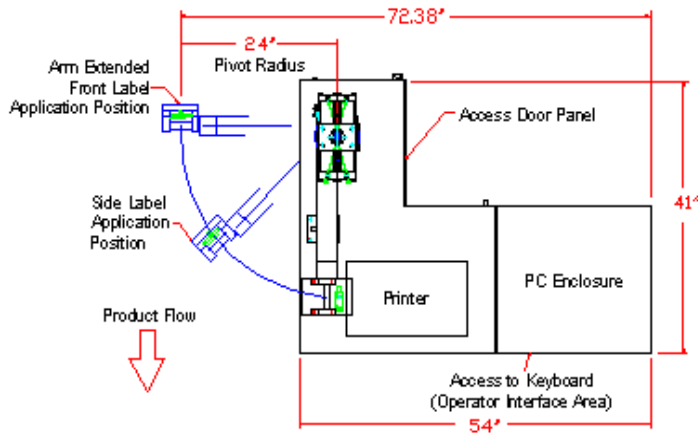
72.38"

24"

Pivot Radius

Arm Extended Front Label Application Position

Access Door Panel

41"

Side Label Application Position

PC Enclosure

Printer

Product Flow

Access to Keyboard (Operator Interface Area)

54"